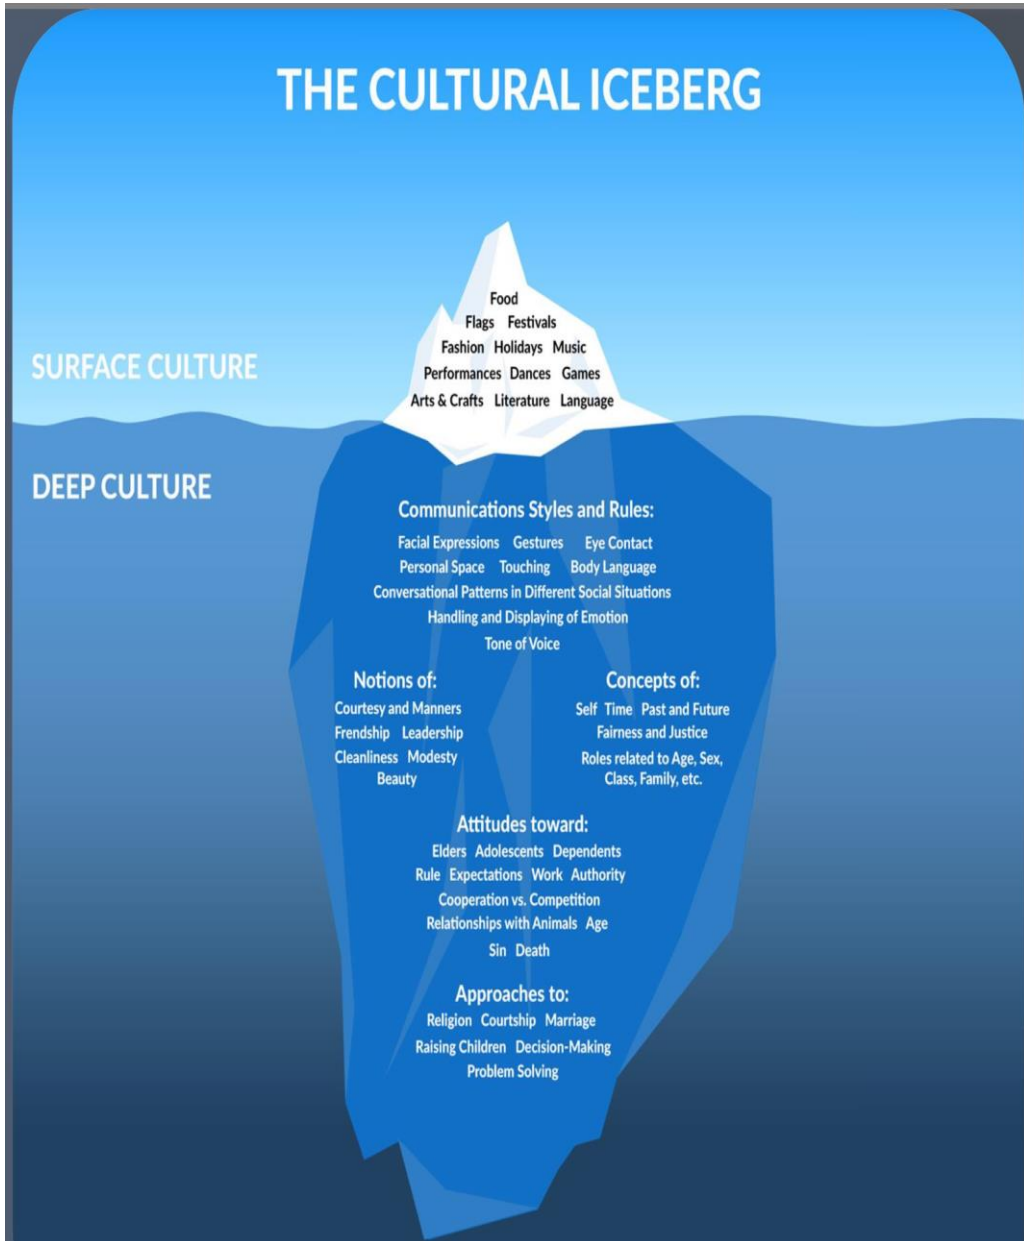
THE CULTURAL ICEBERG

SURFACE CULTURE

Food
Flags Festivals
Fashion Holidays Music
Performances Dances Games
Arts & Crafts Literature Language

DEEP CULTURE

Communications Styles and Rules:
Facial Expressions Gestures Eye Contact
Personal Space Touching Body Language
Conversational Patterns in Different Social Situations
Handling and Displaying of Emotion
Tone of Voice

Notions of:
Courtesy and Manners
Frendship Leadership
Cleanliness Modesty
Beauty

Concepts of:
Self Time Past and Future
Fairness and Justice
Roles related to Age, Sex, Class, Family, etc.

Attitudes toward:
Elders Adolescents Dependents
Rule Expectations Work Authority
Cooperation vs. Competition
Relationships with Animals Age
Sin Death

Approaches to:
Religion Courtship Marriage
Raising Children Decision-Making
Problem Solving